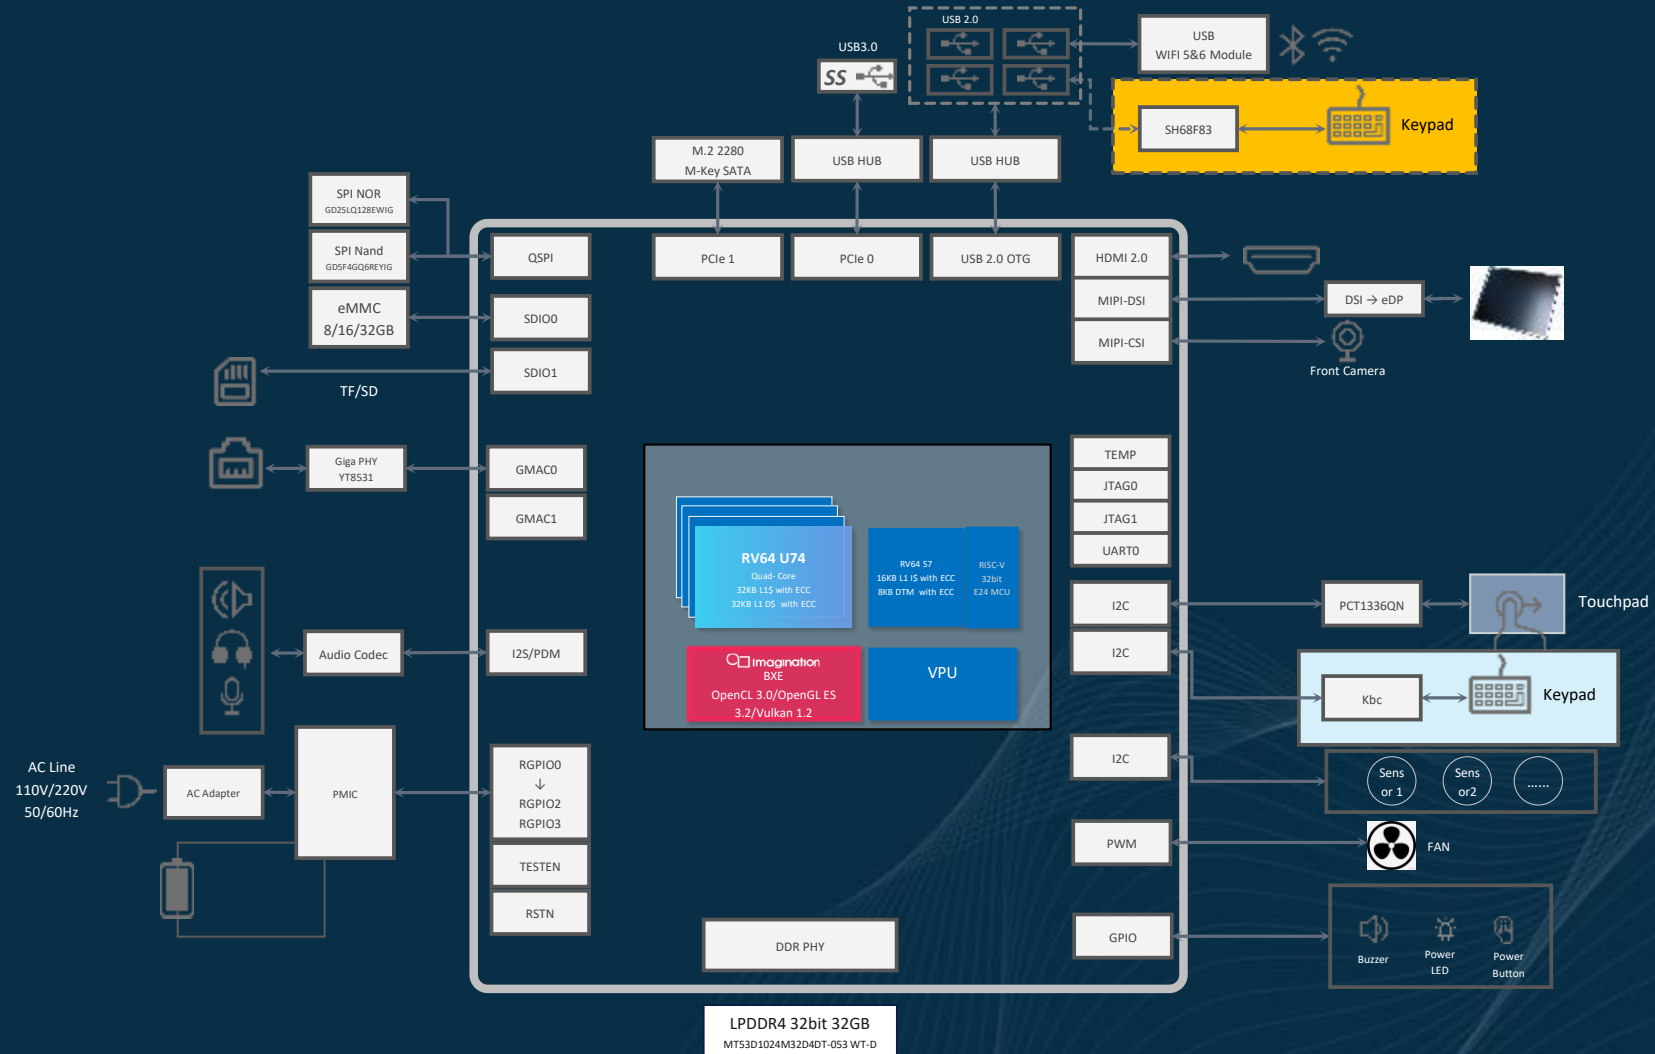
USB 2.0

USB
WIFI 5&6 Module

USB3.0

SS

SH68F83

Keypad

M.2 2280
M-Key SATA

USB HUB

USB HUB

SPI NOR
GD25LQ128EWIG

SPI Nand
GD5F4GQ6REYIG

eMMC
8/16/32GB

QSPI

SDIO0

SDIO1

TF/SD

PCIe 1

PCIe 0

USB 2.0 OTG

HDMI 2.0

MIPI-DSI

MIPI-CSI

DSI → eDP

Front Camera

Giga PHY
YT8531

GMAC0

GMAC1

RV64 U74
Quad- Core
32KB L1$ with ECC
32KB L1 D$ with ECC

RV64 S7
16KB L1 I$ with ECC
8KB DTM with ECC

RISC-V
32bit
E24 MCU

Imagination
BXE
OpenCL 3.0/OpenGL ES
3.2/Vulkan 1.2

VPU

TEMP

JTAG0

JTAG1

UART0

I2C

PCT1336QN

Touchpad

I2C

Kbc

Keypad

Audio Codec

I2S/PDM

AC Line
110V/220V
50/60Hz

AC Adapter

PMIC

RGPIO0
↓
RGPIO2
RGPIO3

TESTEN

RSTN

I2C

Sens
or 1

Sens
or2

......

PWM

FAN

GPIO

Buzzer

Power
LED

Power
Button

DDR PHY

LPDDR4 32bit 32GB
MT53D1024M32D4DT-053 WT-D